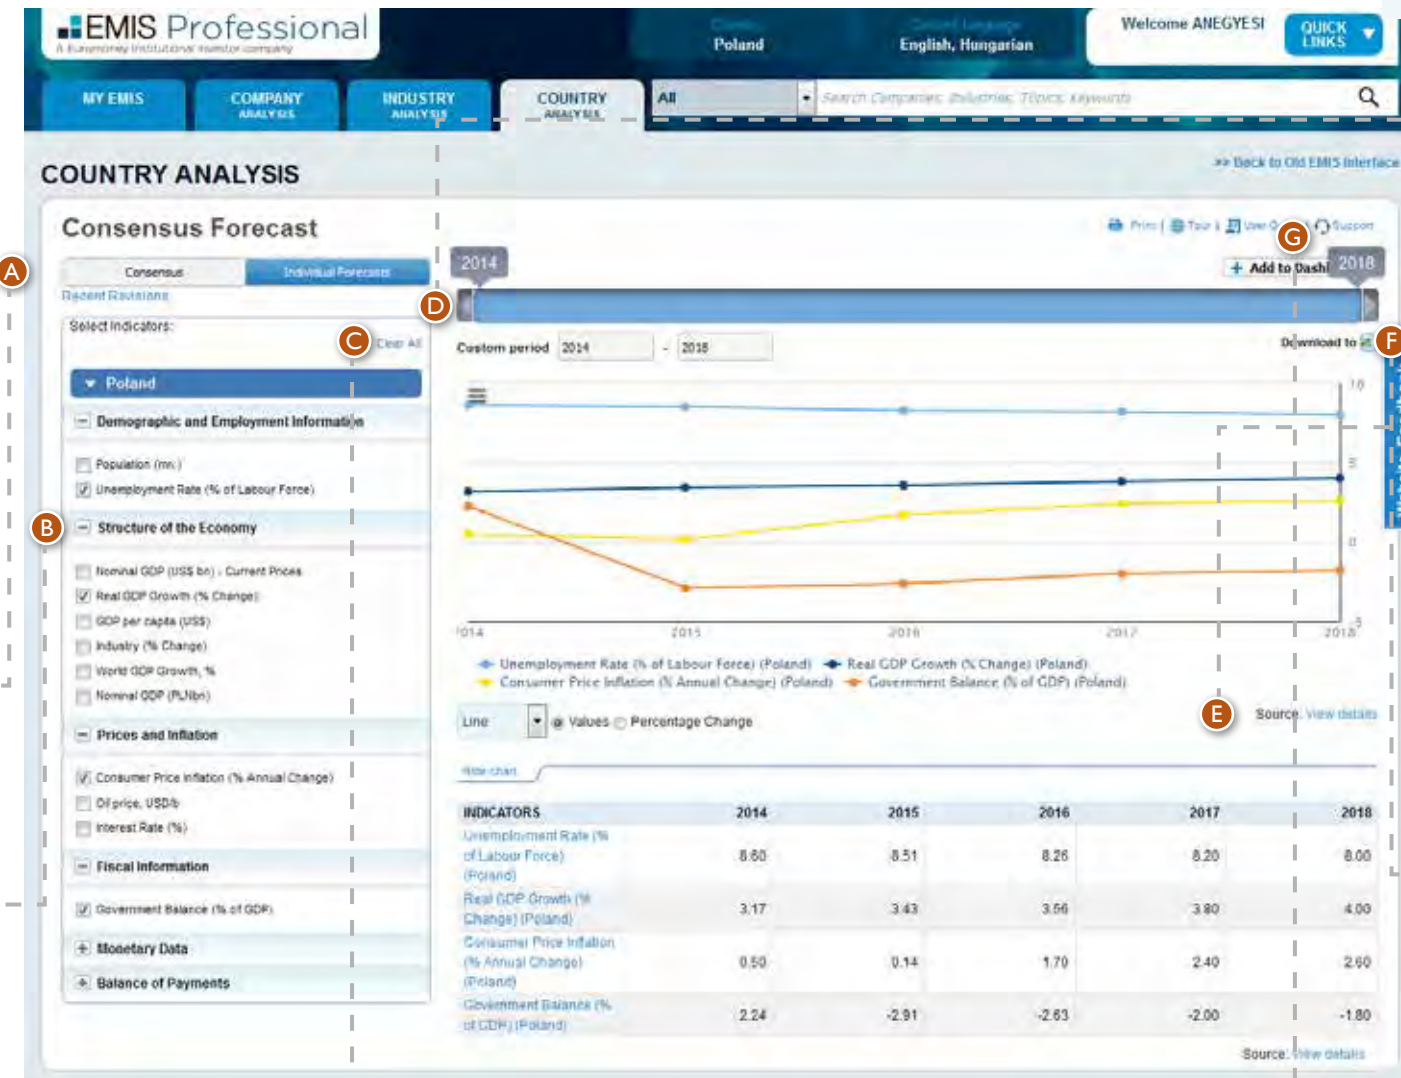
EMIS Professional
A Euromoney Institutional Investor company

Poland
English, Hungarian
Welcome ANEGYESI
QUICK LINKS

MY EMIS
COMPANY ANALYSIS
INDUSTRY ANALYSIS
COUNTRY ANALYSIS
All
Search Companies, Industries, Topics, Keywords

COUNTRY ANALYSIS
>> Back to Old EMIS Interface

Consensus Forecast
Print | Tour | User G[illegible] | Support

A
Consensus
Individual Forecasts
Recent Revisions

Select Indicators:
C Clear All

Poland
Demographic and Employment Information
Population (mn.)
Unemployment Rate (% of Labour Force)
B
Structure of the Economy
Nominal GDP (US$ bn) - Current Prices
Real GDP Growth (% Change)
GDP per capita (US$)
Industry (% Change)
World GDP Growth, %
Nominal GDP (PLNbn)
Prices and Inflation
Consumer Price Inflation (% Annual Change)
Oil price, USD/b
Interest Rate (%)
Fiscal Information
Government Balance (% of GDP)
Monetary Data
Balance of Payments

2014
D
G
Add to Dashb
2018
Custom period 2014 - 2018
Download to F

10
5
0
-5
2014 2015 2016 2017 2018

Unemployment Rate (% of Labour Force) (Poland)
Real GDP Growth (% Change) (Poland)
Consumer Price Inflation (% Annual Change) (Poland)
Government Balance (% of GDP) (Poland)

Line
Values
Percentage Change
E
Source: View details

Hide chart

| INDICATORS | 2014 | 2015 | 2016 | 2017 | 2018 |
|---|---|---|---|---|---|
| Unemployment Rate (% of Labour Force) (Poland) | 8.60 | 8.51 | 8.26 | 8.20 | 8.00 |
| Real GDP Growth (% Change) (Poland) | 3.17 | 3.43 | 3.56 | 3.80 | 4.00 |
| Consumer Price Inflation (% Annual Change) (Poland) | 0.50 | 0.14 | 1.70 | 2.40 | 2.60 |
| Government Balance (% of GDP) (Poland) | 2.24 | -2.91 | -2.63 | -2.00 | -1.80 |

Source: View details